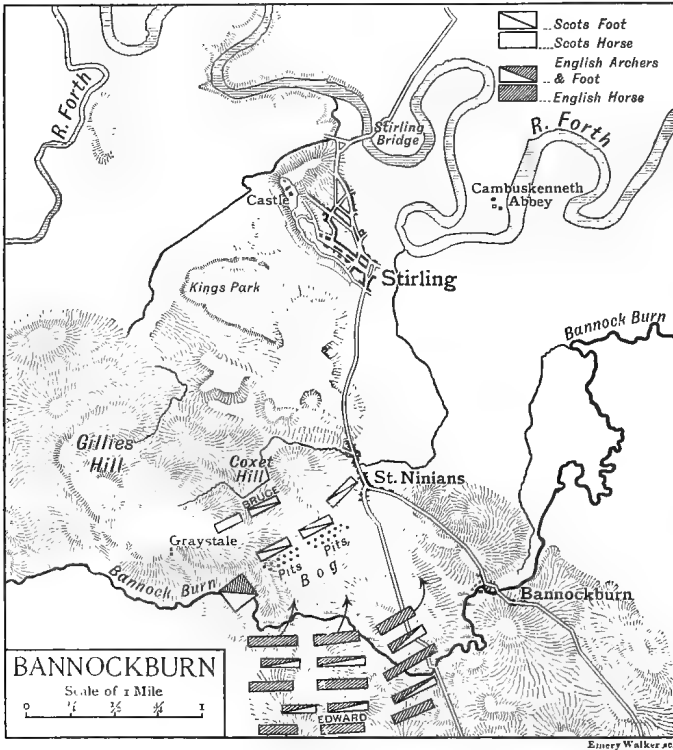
...Scots Foot
...Scots Horse
...English Archers & Foot
...English Horse

R. Forth
Stirling Bridge
R. Forth
Cambuskenneth Abbey
Castle
Stirling
Kings Park
Bannock Burn
Gillies Hill
Coxet Hill
BRUCE
St. Ninians
Graystale
Pits
Pits
Bog
Bannock Burn
Bannockburn
EDWARD

BANNOCKBURN
Scale of 1 Mile
0 ¼ ½ ¾ 1

Emery Walker sc.